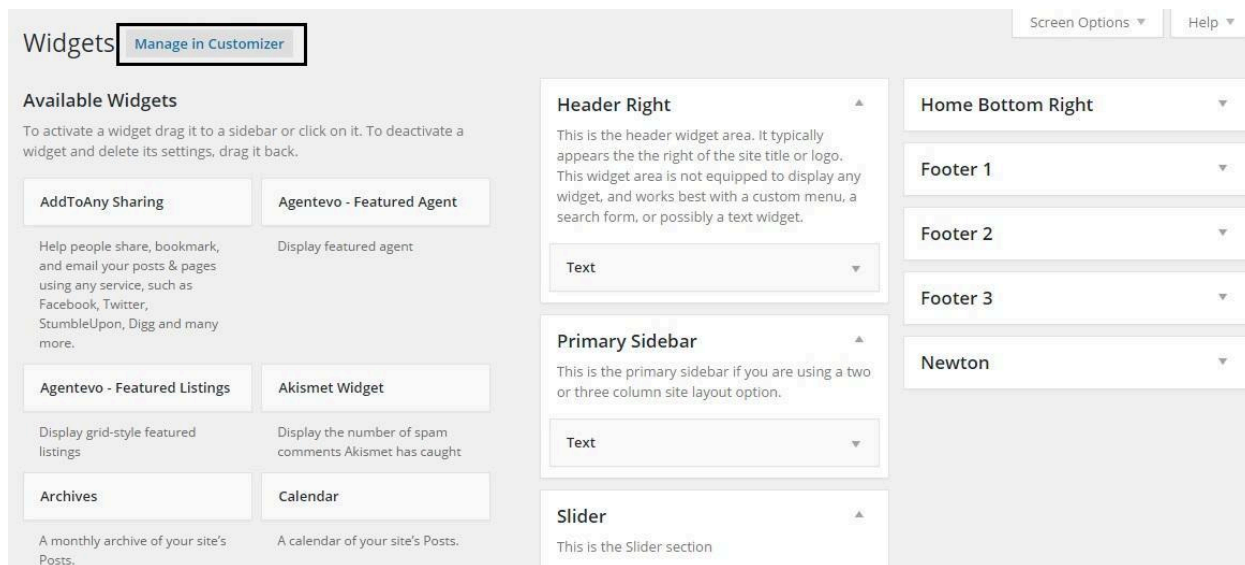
Widgets Manage in Customizer

Screen Options ▼ Help ▼

Available Widgets

To activate a widget drag it to a sidebar or click on it. To deactivate a widget and delete its settings, drag it back.

AddToAny Sharing

Help people share, bookmark, and email your posts & pages using any service, such as Facebook, Twitter, StumbleUpon, Digg and many more.

Agentevo - Featured Agent

Display featured agent

Agentevo - Featured Listings

Display grid-style featured listings

Akismet Widget

Display the number of spam comments Akismet has caught

Archives

A monthly archive of your site's Posts.

Calendar

A calendar of your site's Posts.

Header Right

This is the header widget area. It typically appears the the right of the site title or logo. This widget area is not equipped to display any widget, and works best with a custom menu, a search form, or possibly a text widget.

Text

Primary Sidebar

This is the primary sidebar if you are using a two or three column site layout option.

Text

Slider

This is the Slider section

Home Bottom Right

Footer 1

Footer 2

Footer 3

Newton